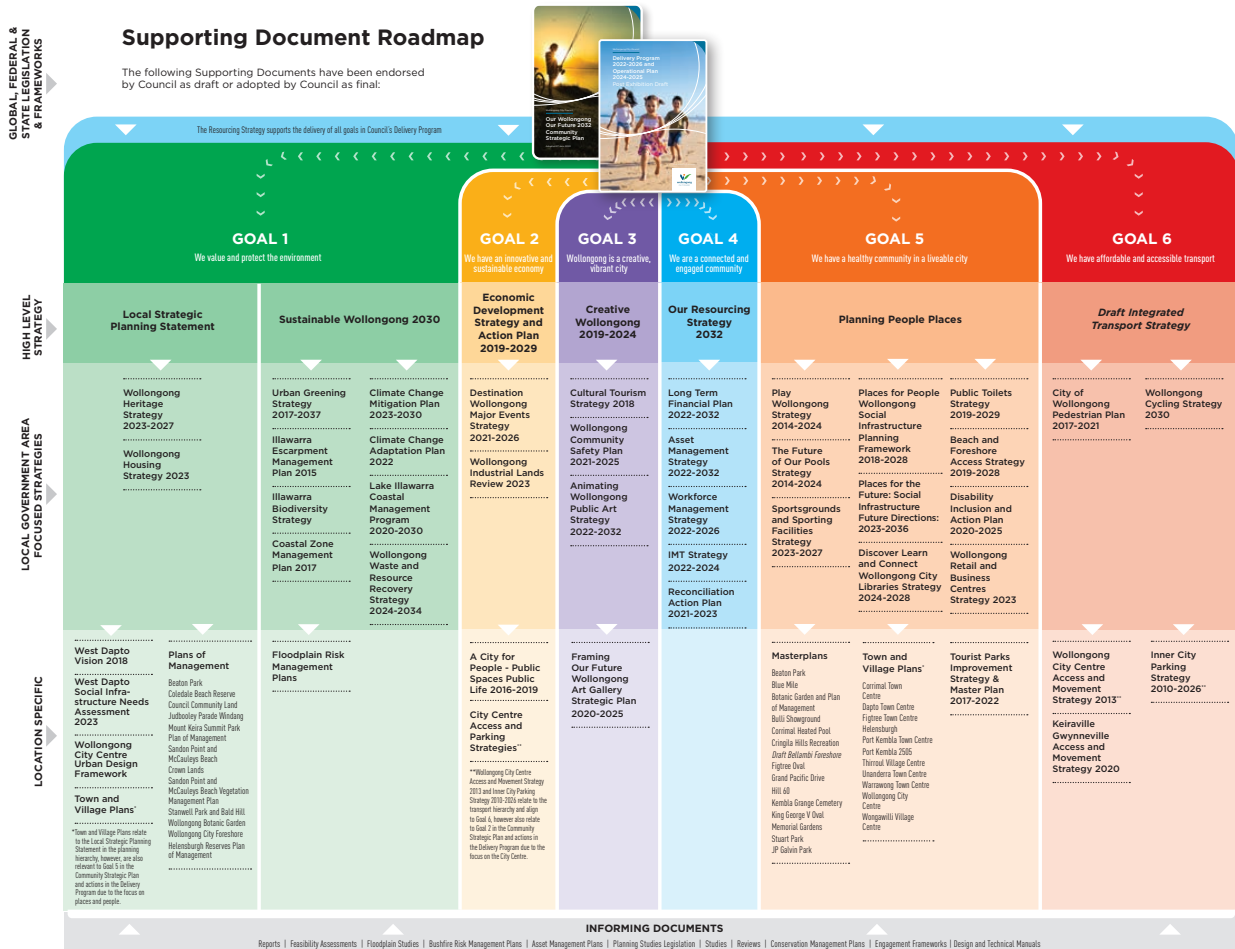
GLOBAL, FEDERAL & STATE LEGISLATION & FRAMEWORKS

Supporting Document Roadmap

The following Supporting Documents have been endorsed by Council as draft or adopted by Council as final:

Our Wollongong Our Future 2032 Community Strategic Plan

Delivery Program 2022-2026 and Operational Plan 2024-2025

The Resourcing Strategy supports the delivery of all goals in Council's Delivery Program

GOAL 1
We value and protect the environment

GOAL 2
We have an innovative and sustainable economy

GOAL 3
Wollongong is a creative, vibrant city

GOAL 4
We are a connected and engaged community

GOAL 5
We have a healthy community in a liveable city

GOAL 6
We have affordable and accessible transport

HIGH LEVEL STRATEGY

Local Strategic Planning Statement

Sustainable Wollongong 2030

Economic Development Strategy and Action Plan 2019-2029

Creative Wollongong 2019-2024

Our Resourcing Strategy 2032

Planning People Places

Draft Integrated Transport Strategy

LOCAL GOVERNMENT AREA FOCUSED STRATEGIES

Wollongong Heritage Strategy 2023-2027

Wollongong Housing Strategy 2023

Urban Greening Strategy 2017-2037

Illawarra Escarpment Management Plan 2015

Illawarra Biodiversity Strategy

Coastal Zone Management Plan 2017

Climate Change Mitigation Plan 2023-2030

Climate Change Adaptation Plan 2022

Lake Illawarra Coastal Management Program 2020-2030

Wollongong Waste and Resource Recovery Strategy 2024-2034

Destination Wollongong Major Events Strategy 2021-2026

Wollongong Industrial Lands Review 2023

Cultural Tourism Strategy 2018

Wollongong Community Safety Plan 2021-2025

Animating Wollongong Public Art Strategy 2022-2032

Long Term Financial Plan 2022-2032

Asset Management Strategy 2022-2032

Workforce Management Strategy 2022-2026

IMT Strategy 2022-2024

Reconciliation Action Plan 2021-2023

Play Wollongong Strategy 2014-2024

The Future of Our Pools Strategy 2014-2024

Sportsgrounds and Sporting Facilities Strategy 2023-2027

Places for People Wollongong Social Infrastructure Planning Framework 2018-2028

Places for the Future: Social Infrastructure Future Directions: 2023-2036

Discover Learn and Connect Wollongong City Libraries Strategy 2024-2028

Public Toilets Strategy 2019-2029

Beach and Foreshore Access Strategy 2019-2028

Disability Inclusion and Action Plan 2020-2025

Wollongong Retail and Business Centres Strategy 2023

City of Wollongong Pedestrian Plan 2017-2021

Wollongong Cycling Strategy 2030

LOCATION SPECIFIC

West Dapto Vision 2018

West Dapto Social Infrastructure Needs Assessment 2023

Wollongong City Centre Urban Design Framework

Town and Village Plans*

*Town and Village Plans relate to the Local Strategic Planning Statement in the planning hierarchy, however, are also relevant to Goal 5 in the Community Strategic Plan and actions in the Delivery Program due to the focus on places and people.

Plans of Management
Beaton Park
Coledale Beach Reserve
Council Community Land
Judbooley Parade Windang
Mount Keira Summit Park Plan of Management
Sandon Point and McCauleys Beach
Crown Lands
Sandon Point and McCauleys Beach Vegetation Management Plan
Stanwell Park and Bald Hill
Wollongong Botanic Garden
Wollongong City Foreshore
Helensburgh Reserves Plan of Management

Floodplain Risk Management Plans

A City for People - Public Spaces Public Life 2016-2019

City Centre Access and Parking Strategies**

**Wollongong City Centre Access and Movement Strategy 2013 and Inner City Parking Strategy 2010-2026 relate to the transport hierarchy and align to Goal 6, however also relate to Goal 2 in the Community Strategic Plan and actions in the Delivery Program due to the focus on the City Centre.

Framing Our Future Wollongong Art Gallery Strategic Plan 2020-2025

Masterplans
Beaton Park
Blue Mile
Botanic Garden and Plan of Management
Bulli Showground
Corrimal Heated Pool
Cringila Hills Recreation
Draft Bellambi Foreshore
Figtree Oval
Grand Pacific Drive
Hill 60
Kembla Grange Cemetery
King George V Oval
Memorial Gardens
Stuart Park
JP Galvin Park

Town and Village Plans*
Corrimal Town Centre
Dapto Town Centre
Figtree Town Centre
Helensburgh
Port Kembla Town Centre
Port Kembla 2505
Thirroul Village Centre
Unanderra Town Centre
Warrawong Town Centre
Wollongong City Centre
Wongawilli Village Centre

Tourist Parks Improvement Strategy & Master Plan 2017-2022

Wollongong City Centre Access and Movement Strategy 2013**

Keiraville Gwynneville Access and Movement Strategy 2020

Inner City Parking Strategy 2010-2026**

INFORMING DOCUMENTS
Reports | Feasibility Assessments | Floodplain Studies | Bushfire Risk Management Plans | Asset Management Plans | Planning Studies Legislation | Studies | Reviews | Conservation Management Plans | Engagement Frameworks | Design and Technical Manuals